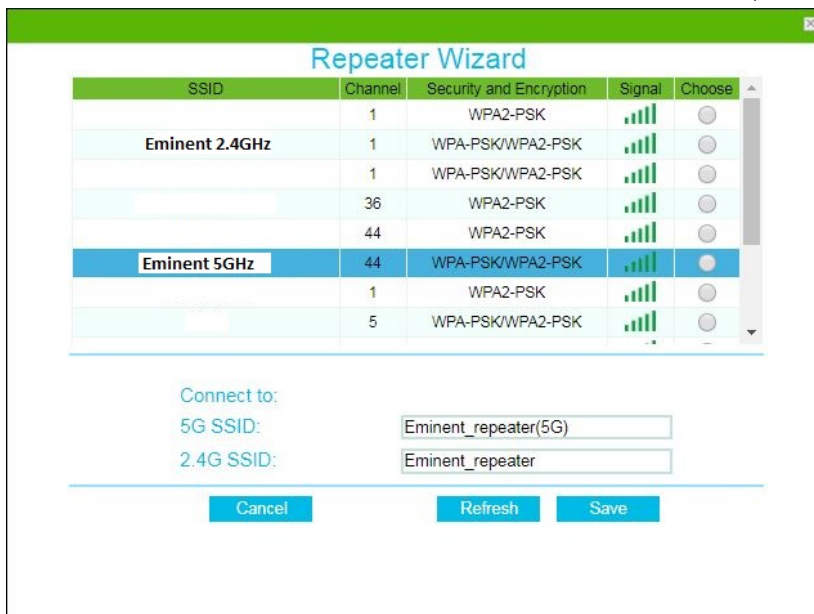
Repeater Wizard

| SSID | Channel | Security and Encryption | Signal | Choose |
|---|---|---|---|---|
| | 1 | WPA2-PSK | | |
| Eminent 2.4GHz | 1 | WPA-PSK/WPA2-PSK | | |
| | 1 | WPA-PSK/WPA2-PSK | | |
| | 36 | WPA2-PSK | | |
| | 44 | WPA2-PSK | | |
| Eminent 5GHz | 44 | WPA-PSK/WPA2-PSK | | |
| | 1 | WPA2-PSK | | |
| | 5 | WPA-PSK/WPA2-PSK | | |

Connect to:
5G SSID: Eminent_repeater(5G)
2.4G SSID: Eminent_repeater

Cancel
Refresh
Save